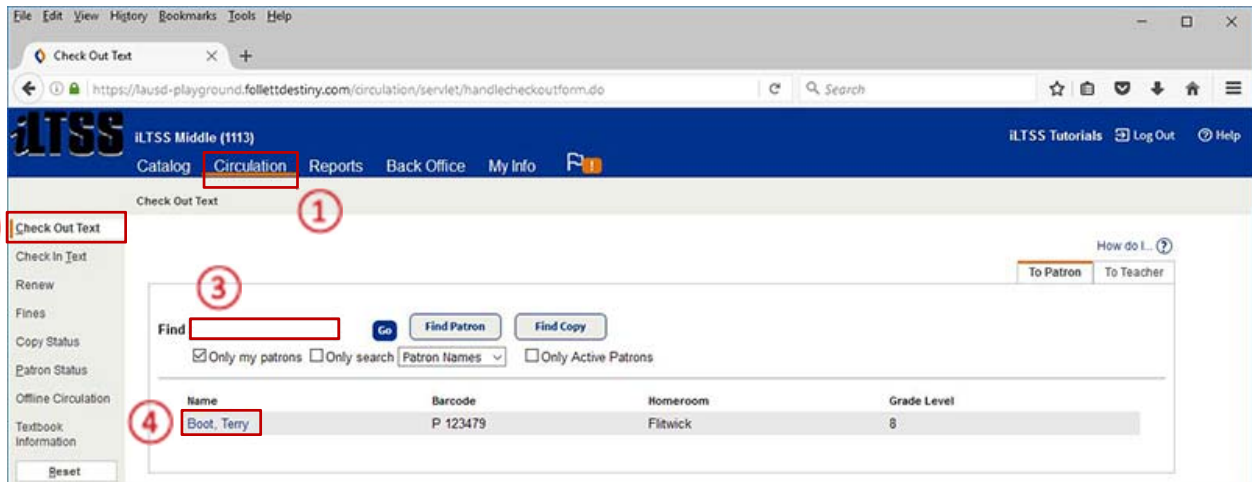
File Edit View History Bookmarks Tools Help

Check Out Text

https://lausd-playground.follettdestiny.com/circulation/servlet/handlecheckoutform.do

Search

iLTSS

iLTSS Middle (1113)

iLTSS Tutorials Log Out Help

Catalog Circulation Reports Back Office My Info

Check Out Text

1

Check Out Text
Check In Text
Renew
Fines
Copy Status
Patron Status
Offline Circulation
Textbook Information
Reset

How do I...

To Patron To Teacher

3

Find Go Find Patron Find Copy

Only my patrons Only search Patron Names Only Active Patrons

| Name | Barcode | Homeroom | Grade Level |
|---|---|---|---|
| Boot, Terry | P 123479 | Flitwick | 8 |

4